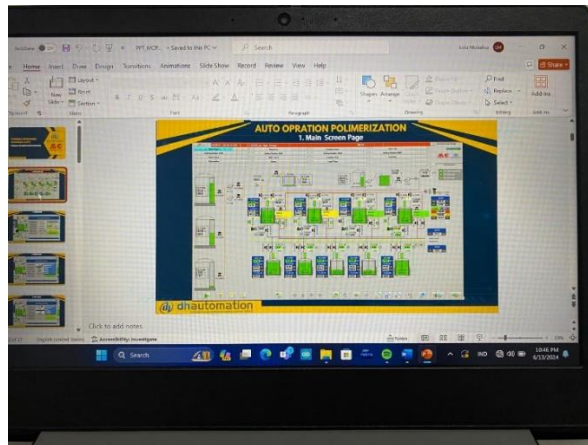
AutoSave
PPT_HCR... • Saved to this PC
Search
Luiz Matalka
Share
Home Insert Draw Design Transitions Animations Slide Show Record Review View Help
Layout
Reset
Section
New Slide
Slides
Font
Paragraph
Shapes Arrange
Drawing
Find
Replace
Select
Editing
Add-ins
AUTO OPRATION POLIMERIZATION
1. Main Screen Page
dhautomation
Click to add notes
English (United States)
Accessibility: Investigate
Notes
Search
IND
10:46 PM
6/13/2024